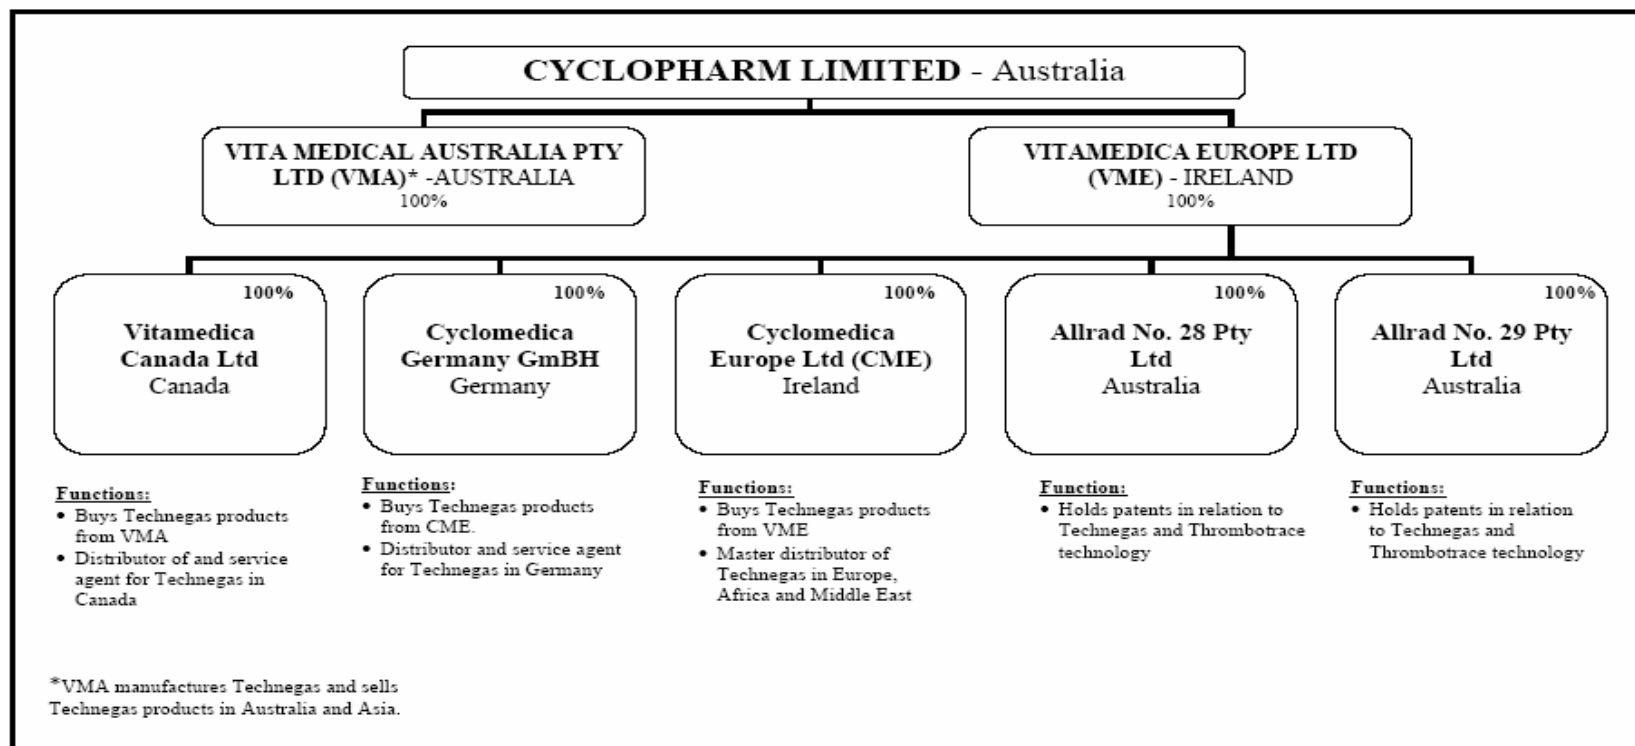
CYCLOPHARM LIMITED - Australia

VITA MEDICAL AUSTRALIA PTY LTD (VMA)* -AUSTRALIA
100%

VITAMEDICA EUROPE LTD (VME) - IRELAND
100%

100%
Vitamedica Canada Ltd
Canada

100%
Cyclomedica Germany GmBH
Germany

100%
Cyclomedica Europe Ltd (CME)
Ireland

100%
Allrad No. 28 Pty Ltd
Australia

100%
Allrad No. 29 Pty Ltd
Australia

Functions:
• Buys Technegas products from VMA
• Distributor of and service agent for Technegas in Canada

Functions:
• Buys Technegas products from CME.
• Distributor and service agent for Technegas in Germany

Functions:
• Buys Technegas products from VME
• Master distributor of Technegas in Europe, Africa and Middle East

Function:
• Holds patents in relation to Technegas and Thrombotrace technology

Functions:
• Holds patents in relation to Technegas and Thrombotrace technology

*VMA manufactures Technegas and sells Technegas products in Australia and Asia.